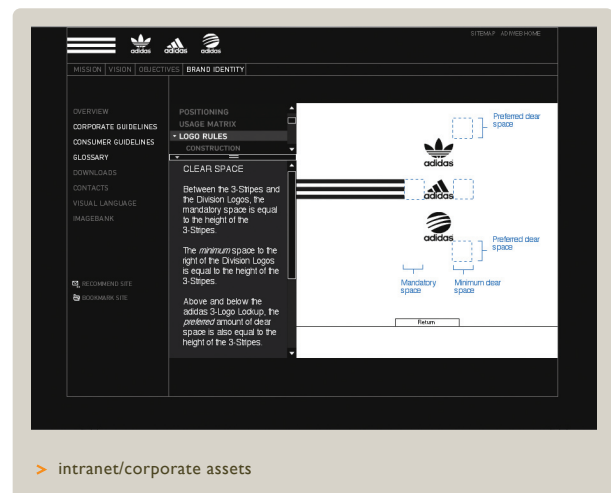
adidas adidas adidas

SITEMAP ADIWEB HOME

MISSION | VISION | OBJECTIVES | BRAND IDENTITY

OVERVIEW
CORPORATE GUIDELINES
CONSUMER GUIDELINES
GLOSSARY
DOWNLOADS
CONTACTS
VISUAL LANGUAGE
IMAGEBANK

RECOMMEND SITE
BOOKMARK SITE

POSITIONING
USAGE MATRIX
LOGO RULES
CONSTRUCTION

CLEAR SPACE

Between the 3-Stripes and the Division Logos, the mandatory space is equal to the height of the 3-Stripes.

The *minimum* space to the right of the Division Logos is equal to the height of the 3-Stripes.

Above and below the adidas 3-Logo Lookup, the *preferred* amount of clear space is also equal to the height of the 3-Stripes.

Preferred clear space

adidas

adidas

adidas

Preferred clear space

Mandatory space

Minimum clear space

Return

> intranet/corporate assets